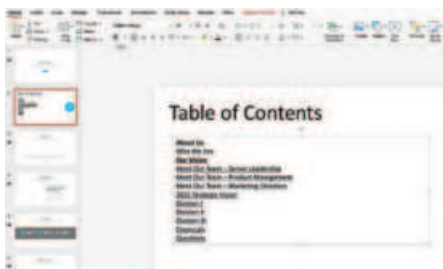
Table of Contents

About Us
Who We Are
Our Vision
Meet Our Team – Senior Leadership
Meet Our Team – Product Management
Meet Our Team – Marketing Division
2021 Strategic Vision
Division I
Division II
Division III
Example
Questions